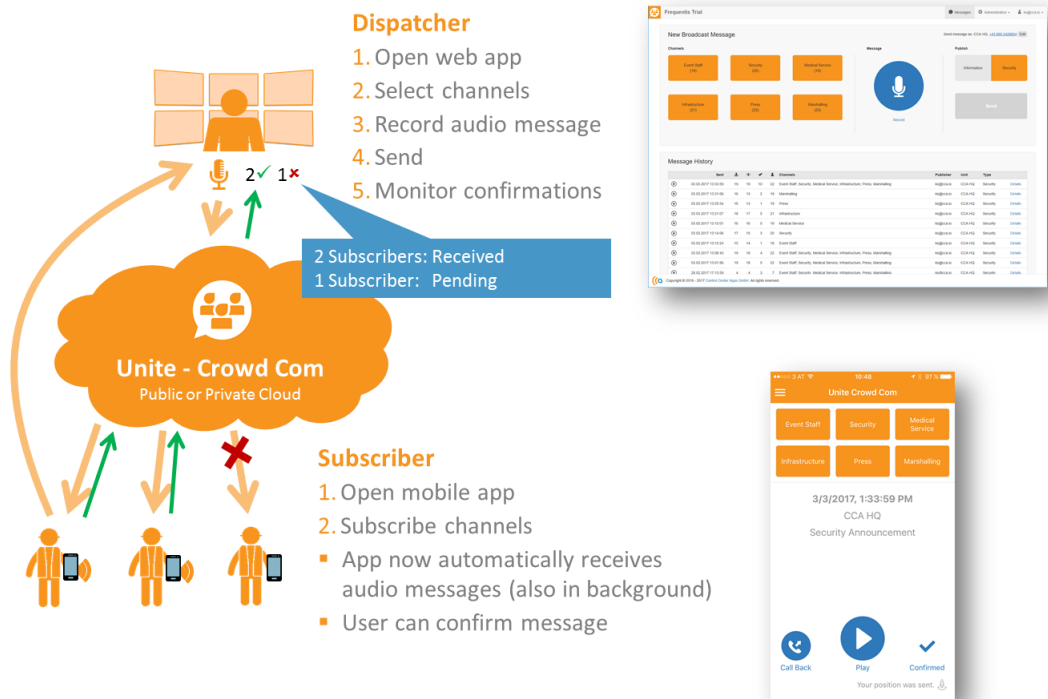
Dispatcher

1. Open web app
2. Select channels
3. Record audio message
4. Send
5. Monitor confirmations

2 ✓ 1 ×

2 Subscribers: Received
1 Subscriber: Pending

Unite - Crowd Com
Public or Private Cloud

Subscriber

1. Open mobile app
2. Subscribe channels
▪ App now automatically receives audio messages (also in background)
▪ User can confirm message

Frequentis Trial

New Broadcast Message

Channels

Event Staff (14)
Security (20)
Medical Service (14)
Infrastructure (21)
Press (20)
Marshalling (20)

Message

Record

Publish

Information
Security

Send

Message History

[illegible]

10:48

Unite Crowd Com

Event Staff
Security
Medical Service
Infrastructure
Press
Marshalling

3/3/2017, 1:33:59 PM
CCA HQ
Security Announcement

Call Back
Play
Confirmed

Your position was sent.